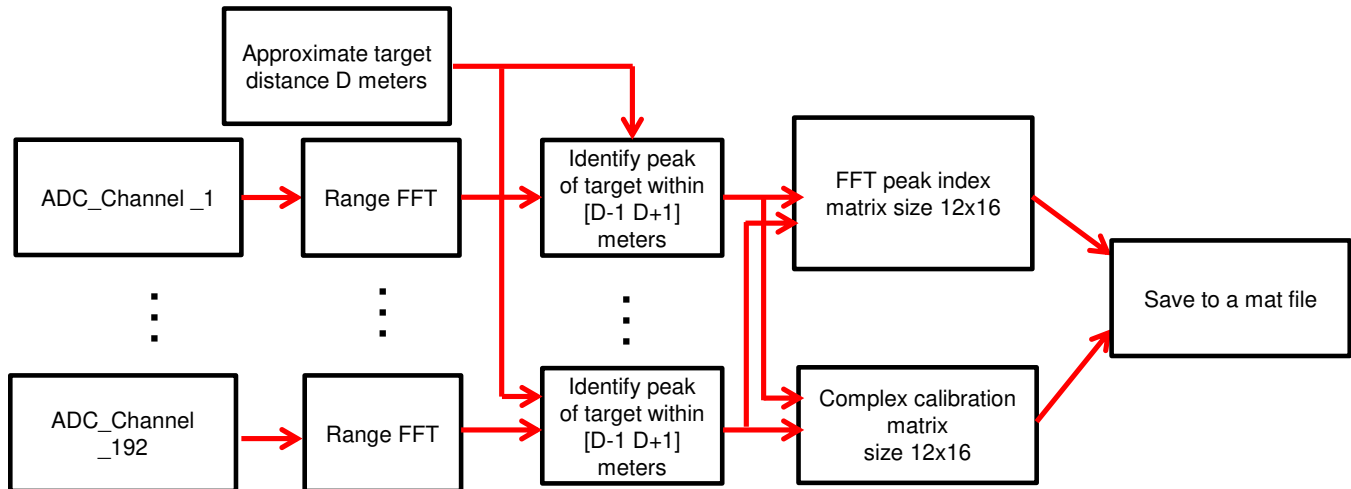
Approximate target distance D meters

ADC_Channel _1

Range FFT

Identify peak of target within [D-1 D+1] meters

FFT peak index matrix size 12x16

Save to a mat file

ADC_Channel _192

Range FFT

Identify peak of target within [D-1 D+1] meters

Complex calibration matrix size 12x16